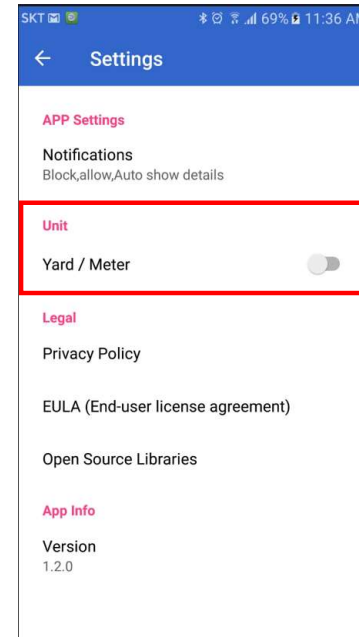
SKT 69% 11:36 AM

Settings

APP Settings

Notifications
Block,allow,Auto show details

Unit

Yard / Meter

Legal

Privacy Policy

EULA (End-user license agreement)

Open Source Libraries

App Info

Version
1.2.0